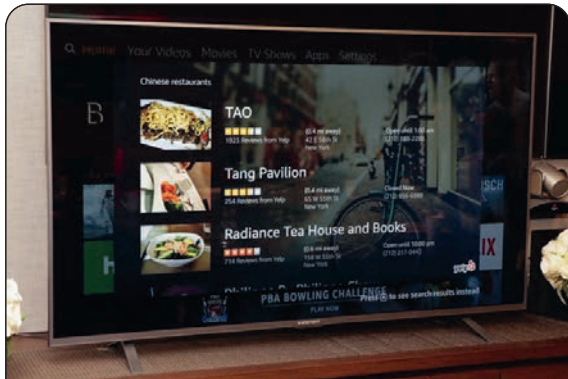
Home Your Videos Movies TV Shows Apps Settings

Chinese restaurants

TAO
1923 Reviews from Yelp
(0.4 mi away)
42 E 58th St
New York
Open until 1:00 am
(212) 888-2288

Tang Pavilion
254 Reviews from Yelp
(0.4 mi away)
65 W 55th St
New York
Closed Now
(212) 956-6888

Radiance Tea House and Books
714 Reviews from Yelp
(0.6 mi away)
158 W 55th St
New York
Open until 10:00 pm
(212) 217-0442

yelp

B

PBA BOWLING CHALLENGE
PLAY NOW

Press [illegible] to see search results instead